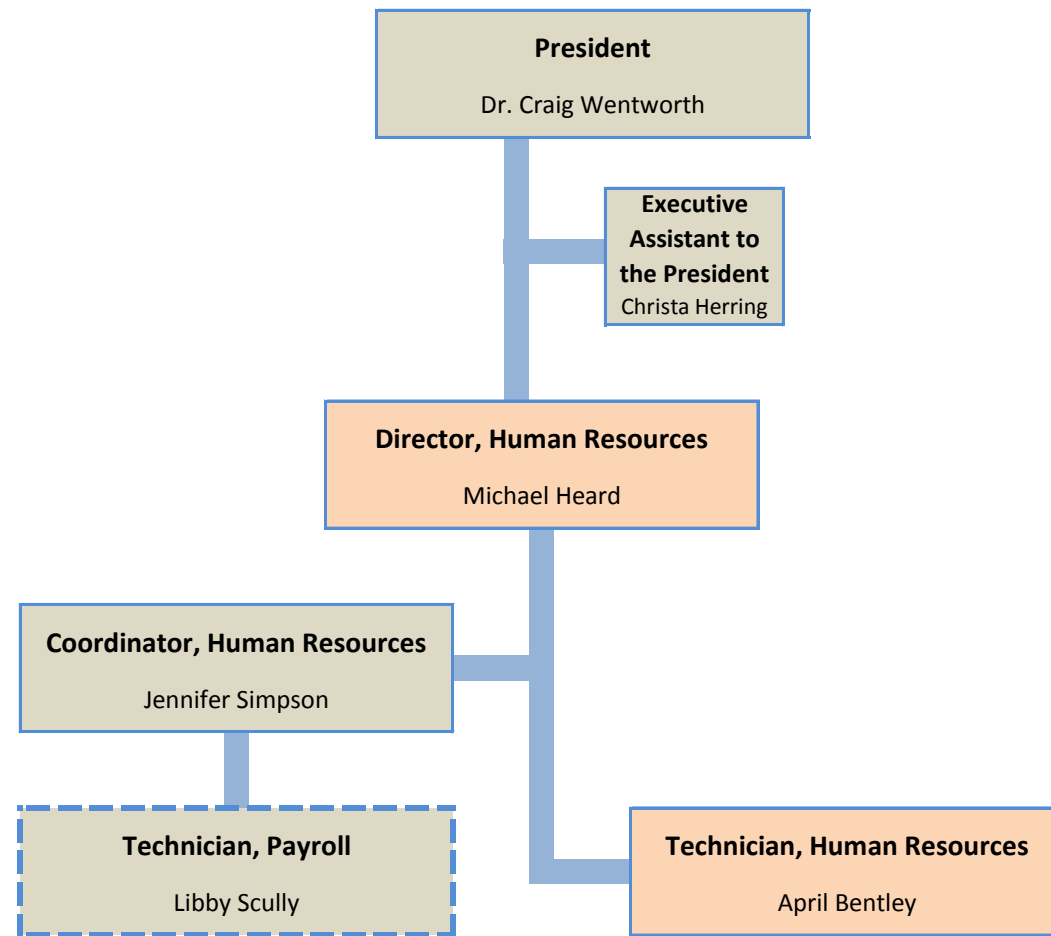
President

Dr. Craig Wentworth

Executive Assistant to the President

Christa Herring

Director, Human Resources

Michael Heard

Coordinator, Human Resources

Jennifer Simpson

Technician, Payroll

Libby Scully

Technician, Human Resources

April Bentley